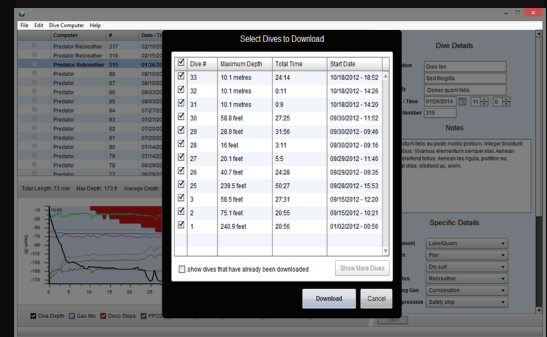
File Edit Dive Computer Help

| | Computer | # | Date / Ti |
|---|---|---|---|
| | Predator Rebreather | 317 | 02/16/20 |
| | Predator Rebreather | 316 | 02/16/20 |
| | Predator Rebreather | 315 | 01/26/20 |
| | Predator | 97 | 01/26/20 |
| | Predator | 96 | 09/03/20 |
| | Predator | 95 | 08/03/20 |
| | Predator | 81 | 07/26/20 |
| | Predator | 80 | 07/26/20 |
| | Predator | 79 | 07/26/20 |
| | Predator | 74 | 07/20/20 |
| | Predator | 73 | 07/20/20 |
| | Predator | 71 | 07/20/20 |

Total Length: 73 min Max Depth: 173 ft Average Depth:

Dive Depth Gas Mix Deco Stops PPO2

Select Dives to Download

| | Dive # | Maximum Depth | Total Time | Start Date |
|---|---|---|---|---|
| ☑ | 33 | 10.1 metres | 24:14 | 10/18/2012 - 18:52 |
| ☑ | 32 | 10.1 metres | 0:11 | 10/18/2012 - 14:26 |
| ☑ | 31 | 10.1 metres | 0:9 | 10/18/2012 - 14:20 |
| ☑ | 30 | 58.8 feet | 27:25 | 09/30/2012 - 09:52 |
| ☑ | 29 | 28.9 feet | 31:56 | 09/30/2012 - 09:46 |
| ☑ | 28 | 16 feet | 3:11 | 09/30/2012 - 09:16 |
| ☑ | 27 | 20.1 feet | 5:5 | 09/29/2012 - 19:46 |
| ☑ | 26 | 40.7 feet | 24:28 | 09/29/2012 - 19:28 |
| ☑ | 25 | 239.5 feet | 50:27 | 09/28/2012 - 15:53 |
| ☑ | 3 | 58.8 feet | 27:31 | 09/15/2012 - 12:20 |
| ☑ | 2 | 75.1 feet | 20:55 | 09/15/2012 - 11:21 |
| ☑ | 1 | 240.9 feet | 20:56 | 01/02/2012 - 10:05 |

show dives that have already been downloaded

Show More Dives

Download Cancel

Dive Details

Duis leo
Sed fringilla
Donec quam felis
01/26/2014
315

Notes

Specific Details

Lake/Quarry
Pier
Dry suit
Rebreather
Combination
Safety stop